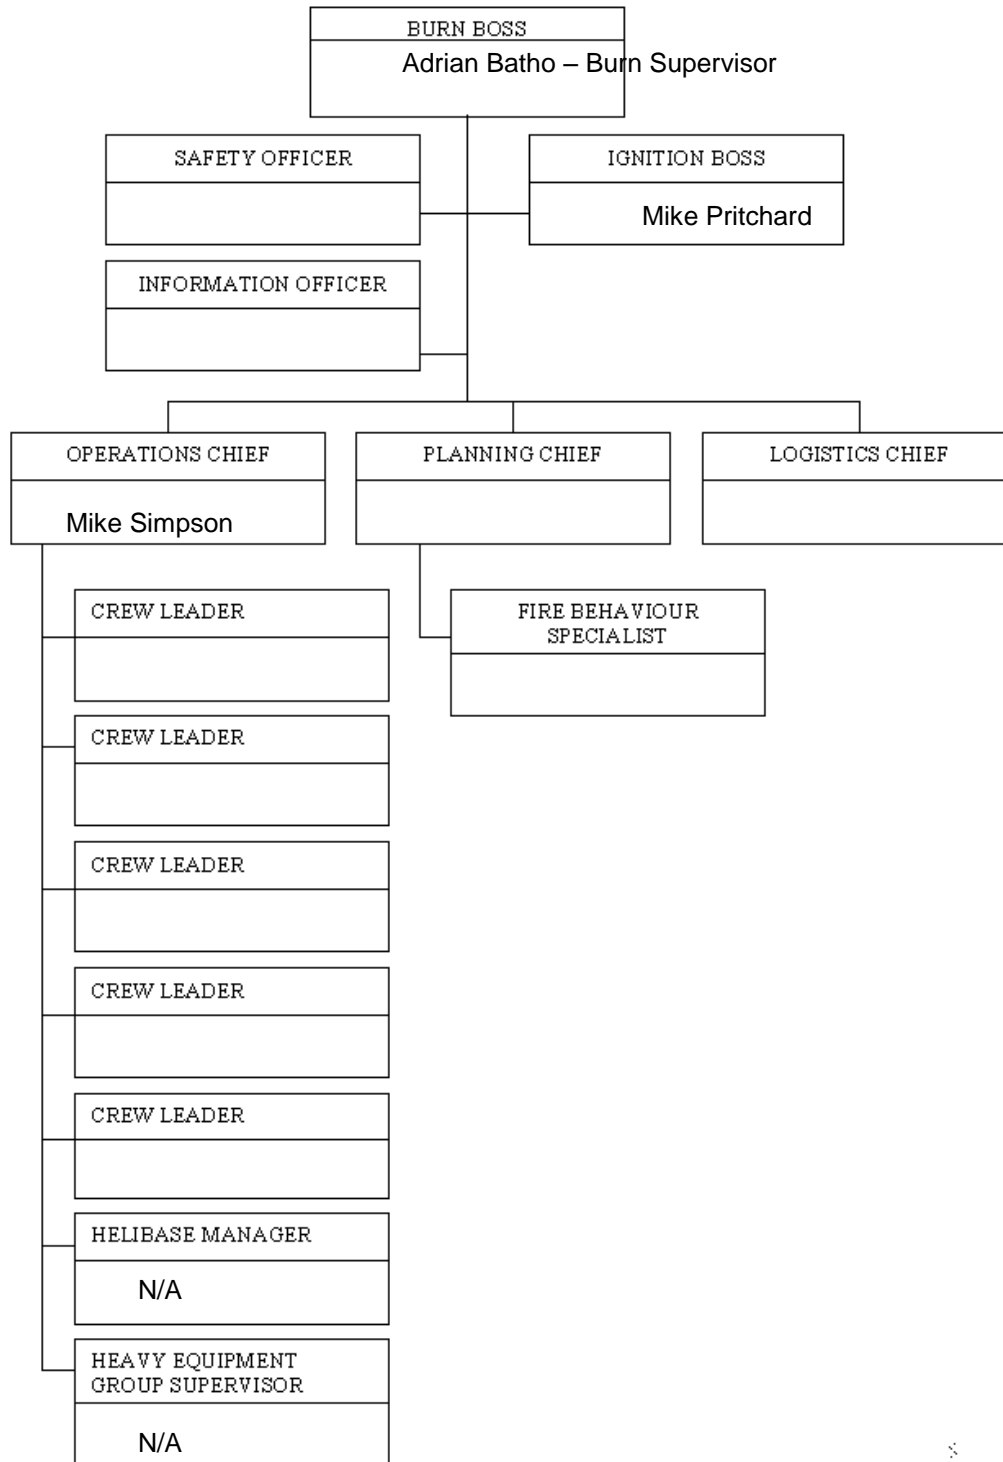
BURN BOSS
Adrian Batho – Burn Supervisor

SAFETY OFFICER

IGNITION BOSS
Mike Pritchard

INFORMATION OFFICER

OPERATIONS CHIEF
Mike Simpson

PLANNING CHIEF

LOGISTICS CHIEF

CREW LEADER

FIRE BEHAVIOUR SPECIALIST

CREW LEADER

CREW LEADER

CREW LEADER

CREW LEADER

HELIBASE MANAGER
N/A

HEAVY EQUIPMENT GROUP SUPERVISOR
N/A